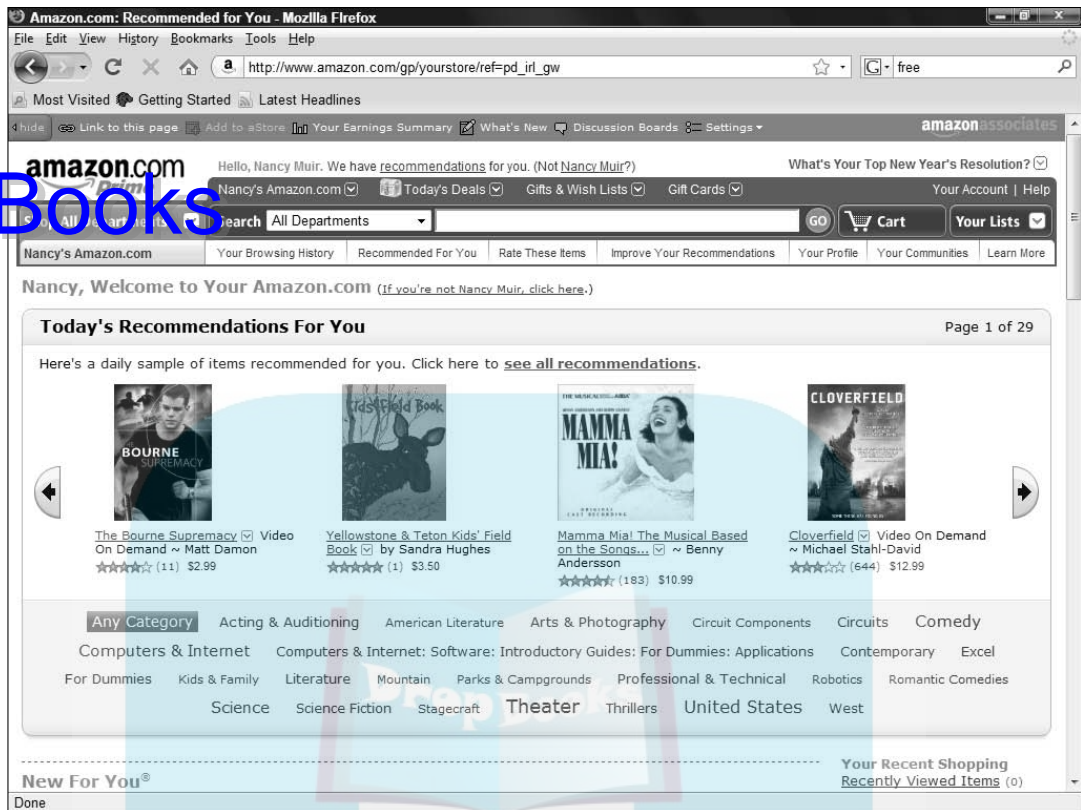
Amazon.com: Recommended for You - Mozilla Firefox

File Edit View History Bookmarks Tools Help

http://www.amazon.com/gp/yourstore/ref=pd_irl_gw

free

Most Visited Getting Started Latest Headlines

hide Link to this page Add to aStore Your Earnings Summary What's New Discussion Boards Settings

amazonassociates

amazon.com Prime

Books

Hello, Nancy Muir. We have recommendations for you. (Not Nancy Muir?)

What's Your Top New Year's Resolution?

Nancy's Amazon.com Today's Deals Gifts & Wish Lists Gift Cards

Your Account | Help

Shop All Departments Search All Departments GO Cart Your Lists

Nancy's Amazon.com | Your Browsing History | Recommended For You | Rate These Items | Improve Your Recommendations | Your Profile | Your Communities | Learn More

Nancy, Welcome to Your Amazon.com (If you're not Nancy Muir, click here.)

Today's Recommendations For You

Page 1 of 29

Here's a daily sample of items recommended for you. Click here to see all recommendations.

BOURNE SUPREMACY

Kids Field Book

THE MUSICAL ABBA MAMMA MIA!

CLOVERFIELD

The Bourne Supremacy Video On Demand ~ Matt Damon (11) $2.99

Yellowstone & Teton Kids' Field Book by Sandra Hughes (1) $3.50

Mamma Mia! The Musical Based on the Songs... ~ Benny Andersson (183) $10.99

Cloverfield Video On Demand ~ Michael Stahl-David (644) $12.99

Any Category Acting & Auditioning American Literature Arts & Photography Circuit Components Circuits Comedy Computers & Internet Computers & Internet: Software: Introductory Guides: For Dummies: Applications Contemporary Excel For Dummies Kids & Family Literature Mountain Parks & Campgrounds Professional & Technical Robotics Romantic Comedies Science Science Fiction Stagecraft Theater Thrillers United States West

New For You®

Your Recent Shopping

Recently Viewed Items (0)

Done